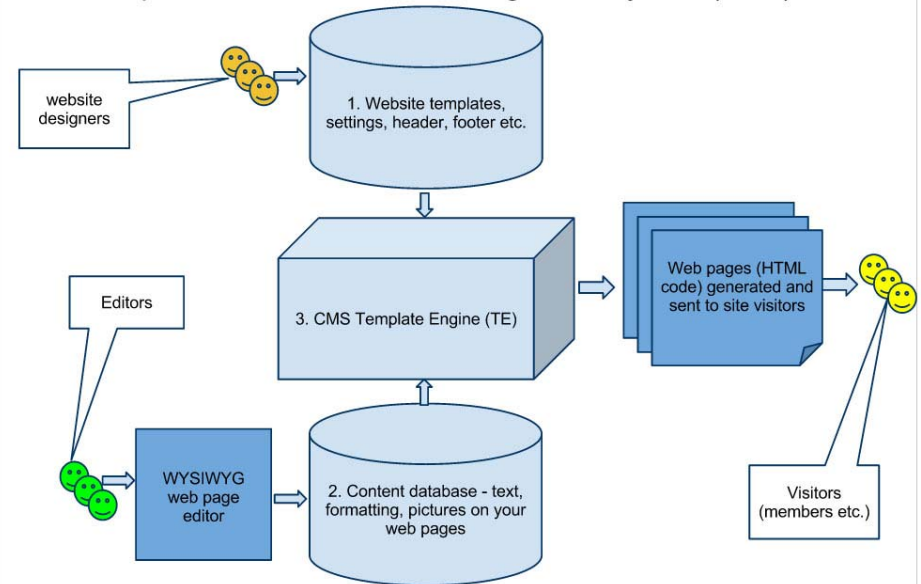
website designers

1. Website templates, settings, header, footer etc.

3. CMS Template Engine (TE)

Web pages (HTML code) generated and sent to site visitors

Editors

WYSIWYG web page editor

2. Content database - text, formatting, pictures on your web pages

Visitors (members etc.)